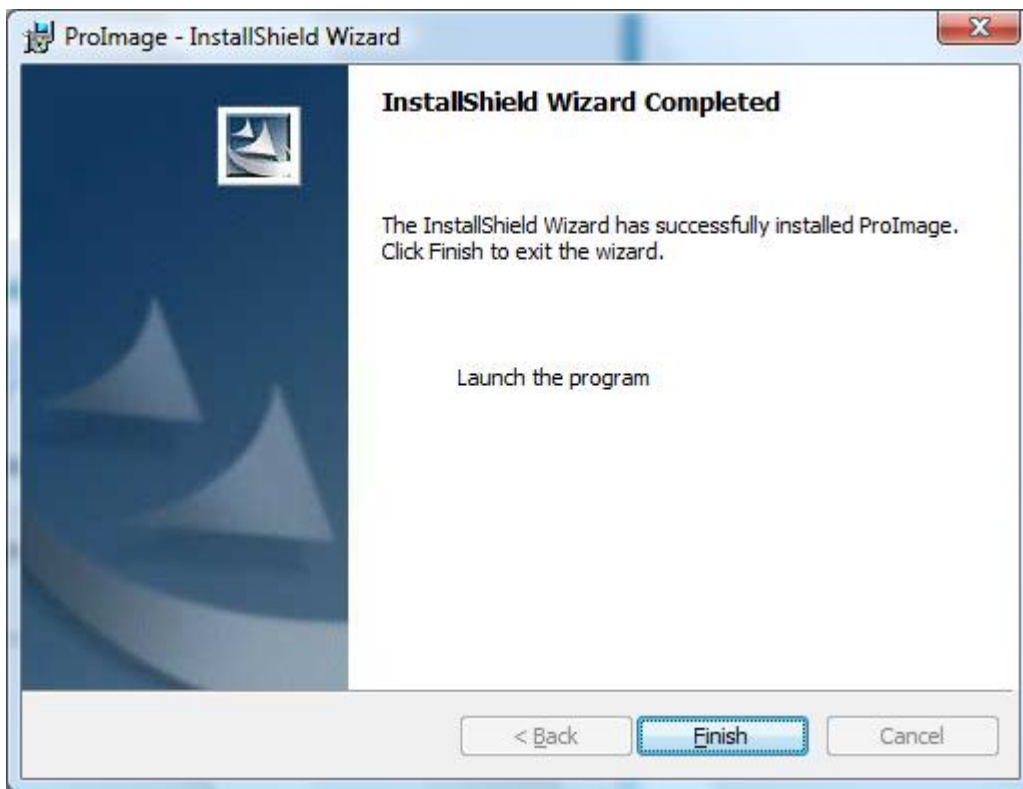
ProImage - InstallShield Wizard

InstallShield Wizard Completed

The InstallShield Wizard has successfully installed ProImage. Click Finish to exit the wizard.

Launch the program

< Back
Finish
Cancel